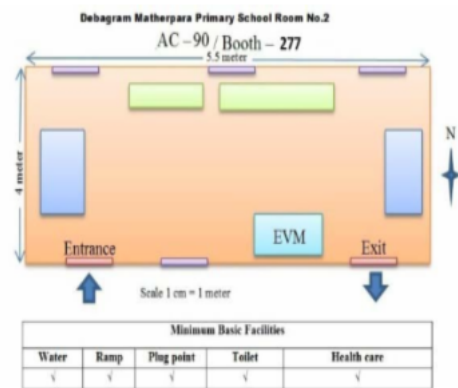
Debagram Matherpara Primary School Room No.2

AC – 90 / Booth – 277

5.5 meter

4 meter

N

EVM

Entrance

Exit

Scale 1 cm = 1 meter

| Minimum Basic Facilities | | | | |
|---|---|---|---|---|
| Water | Ramp | Plug point | Toilet | Health care |
| √ | √ | √ | √ | √ |